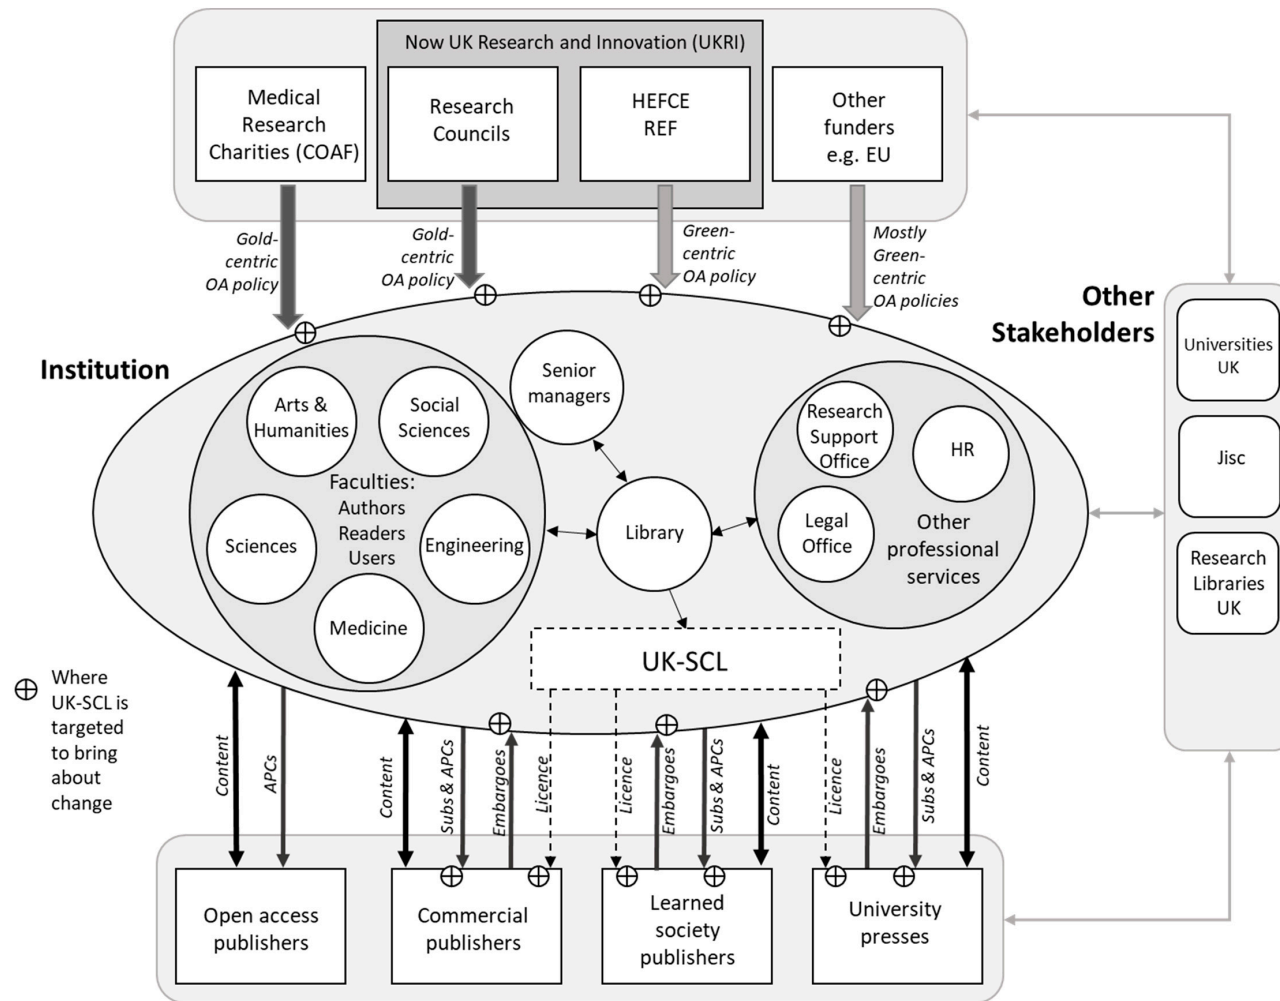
Now UK Research and Innovation (UKRI)

Medical Research Charities (COAF)

Research Councils

HEFCE REF

Other funders e.g. EU

Gold-centric OA policy

Gold-centric OA policy

Green-centric OA policy

Mostly Green-centric OA policies

Other Stakeholders

Universities UK

Jisc

Research Libraries UK

Institution

Arts & Humanities

Social Sciences

Senior managers

Faculties: Authors Readers Users

Sciences

Engineering

Medicine

Library

Research Support Office

HR

Legal Office

Other professional services

UK-SCL

$\oplus$ Where UK-SCL is targeted to bring about change

Content

APCs

Content

Subs & APCs

Embargoes

Licence

Licence

Embargoes

Subs & APCs

Content

Licence

Embargoes

Subs & APCs

Content

Open access publishers

Commercial publishers

Learned society publishers

University presses